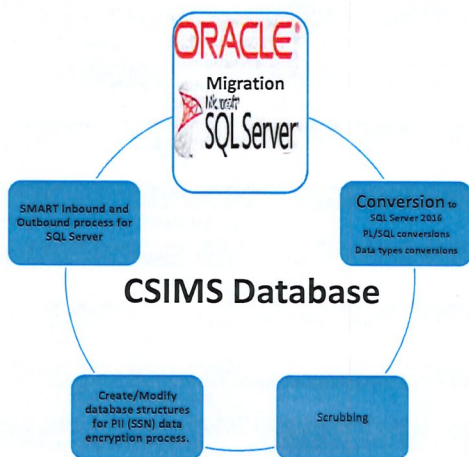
ORACLE

Migration

Microsoft SQL Server

Conversion to SQL Server 2016 PL/SQL conversions Data types conversions

SMART Inbound and Outbound process for SQL Server

CSIMS Database

Create/Modify database structures for PII (SSN) data encryption process.

Scrubbing